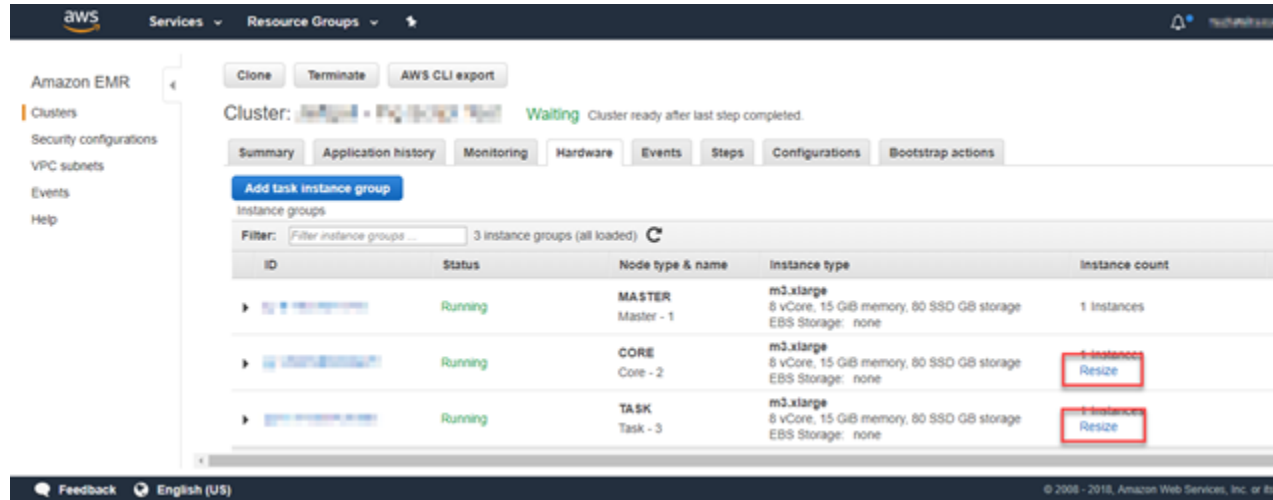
aws Services Resource Groups

Amazon EMR
Clusters
Security configurations
VPC subnets
Events
Help

Clone Terminate AWS CLI export

Cluster: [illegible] Waiting Cluster ready after last step completed.

Summary Application history Monitoring Hardware Events Steps Configurations Bootstrap actions

Add task instance group

Instance groups

Filter: Filter instance groups ... 3 instance groups (all loaded)

| ID | Status | Node type & name | Instance type | Instance count |
|---|---|---|---|---|
| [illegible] | Running | MASTER Master - 1 | m3.xlarge 8 vCore, 15 GiB memory, 80 SSD GB storage EBS Storage: none | 1 Instances |
| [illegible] | Running | CORE Core - 2 | m3.xlarge 8 vCore, 15 GiB memory, 80 SSD GB storage EBS Storage: none | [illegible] Resize |
| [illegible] | Running | TASK Task - 3 | m3.xlarge 8 vCore, 15 GiB memory, 80 SSD GB storage EBS Storage: none | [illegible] Resize |

Feedback English (US)

© 2008 - 2018, Amazon Web Services, Inc. or its